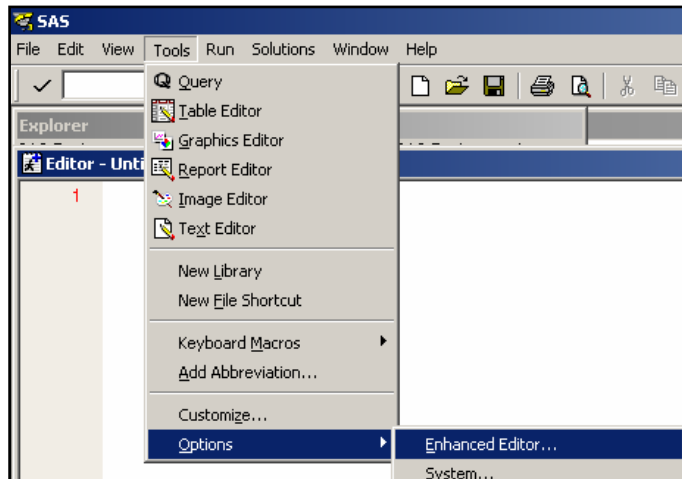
SAS

File Edit View Tools Run Solutions Window Help

Explorer

Editor - Unti

1

Query
Table Editor
Graphics Editor
Report Editor
Image Editor
Text Editor

New Library
New File Shortcut

Keyboard Macros
Add Abbreviation...

Customize...
Options

Enhanced Editor...
System...